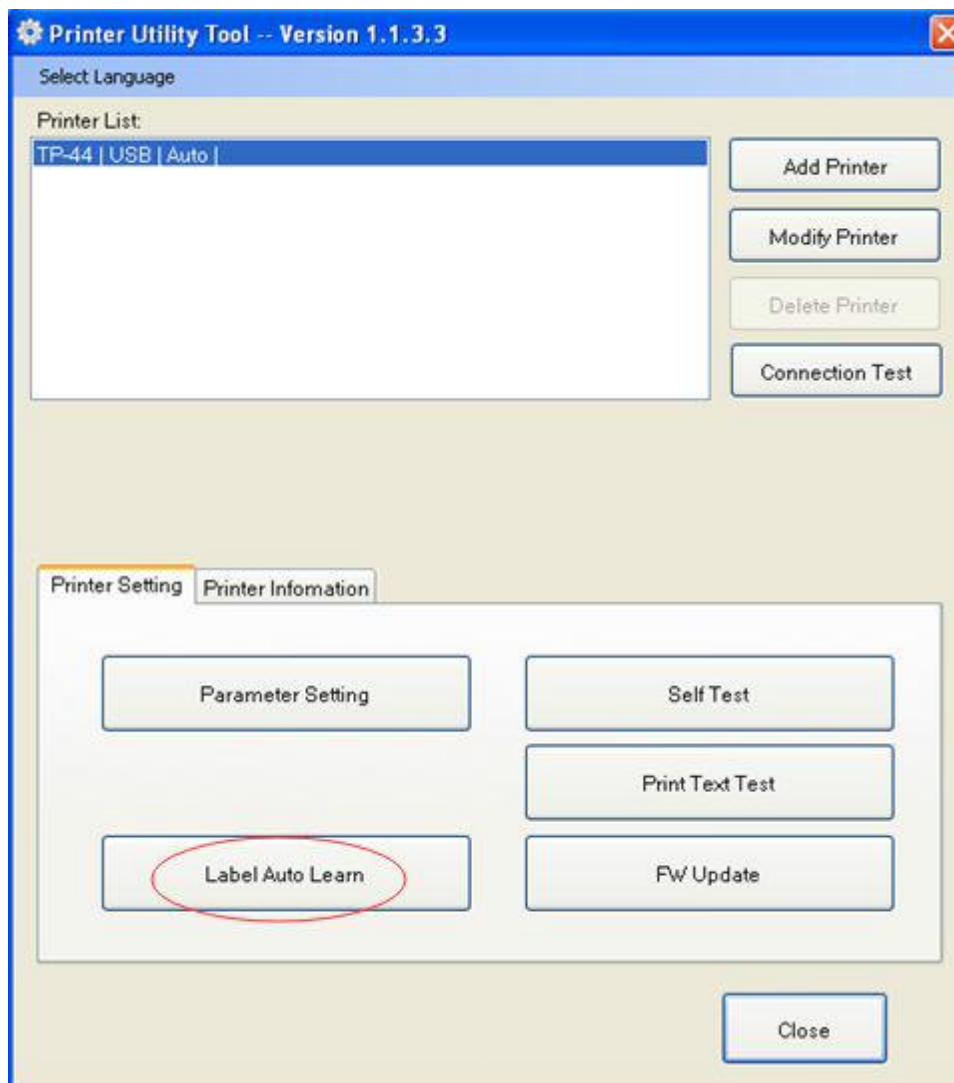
Printer Utility Tool -- Version 1.1.3.3

Select Language

Printer List:

TP-44 | USB | Auto |

Add Printer

Modify Printer

Delete Printer

Connection Test

Printer Setting

Printer Infomation

Parameter Setting

Self Test

Print Text Test

Label Auto Learn

FW Update

Close